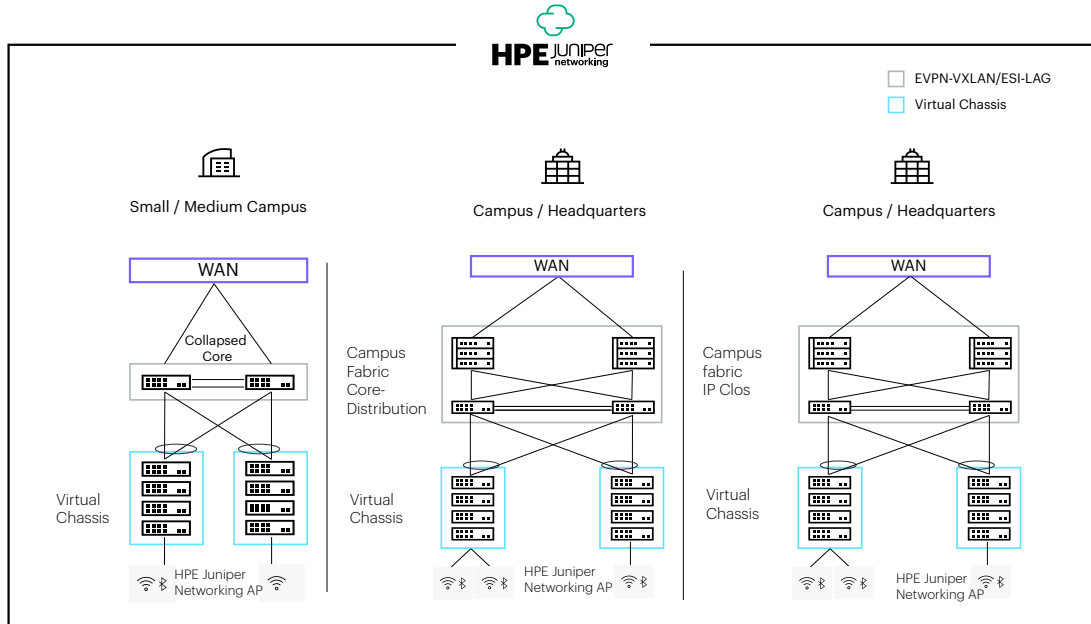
HPE Juniper networking

EVPN-VXLAN/ESI-LAG

Virtual Chassis

Small / Medium Campus

WAN

Collapsed Core

Virtual Chassis

HPE Juniper Networking AP

Campus / Headquarters

WAN

Campus Fabric Core-Distribution

Virtual Chassis

HPE Juniper Networking AP

Campus / Headquarters

WAN

Campus fabric IP Clos

Virtual Chassis

HPE Juniper Networking AP